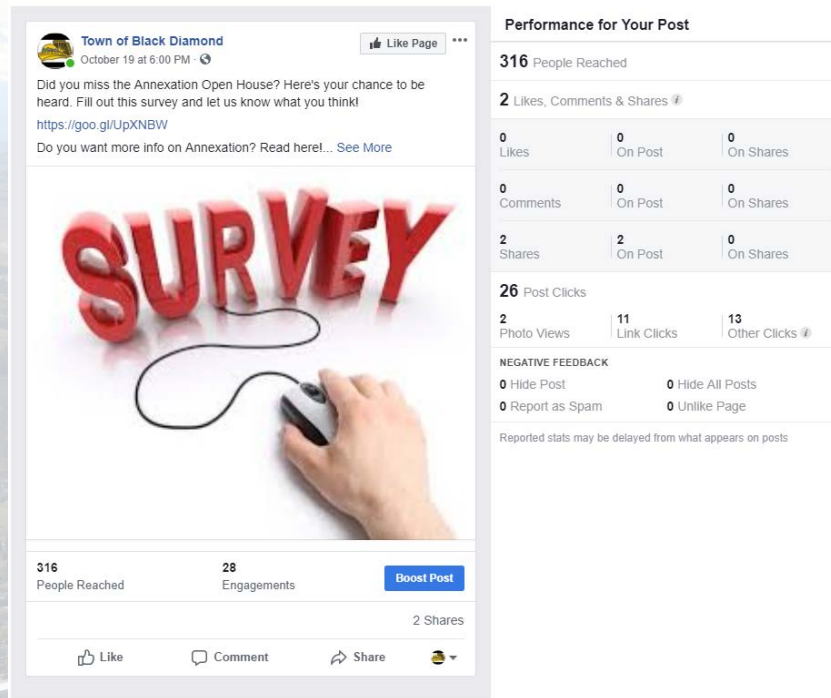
Town of Black Diamond
October 19 at 6:00 PM ·

Like Page ···

Did you miss the Annexation Open House? Here's your chance to be heard. Fill out this survey and let us know what you think!

https://goo.gl/UpXNBW

Do you want more info on Annexation? Read here!... See More

SURVEY

316
People Reached

28
Engagements

Boost Post

2 Shares

Like Comment Share

Performance for Your Post

316 People Reached

2 Likes, Comments & Shares

| | | |
|---|---|---|
| 0 Likes | 0 On Post | 0 On Shares |
| 0 Comments | 0 On Post | 0 On Shares |
| 2 Shares | 2 On Post | 0 On Shares |

26 Post Clicks

| | | |
|---|---|---|
| 2 Photo Views | 11 Link Clicks | 13 Other Clicks |

NEGATIVE FEEDBACK

0 Hide Post 0 Hide All Posts
0 Report as Spam 0 Unlike Page

Reported stats may be delayed from what appears on posts